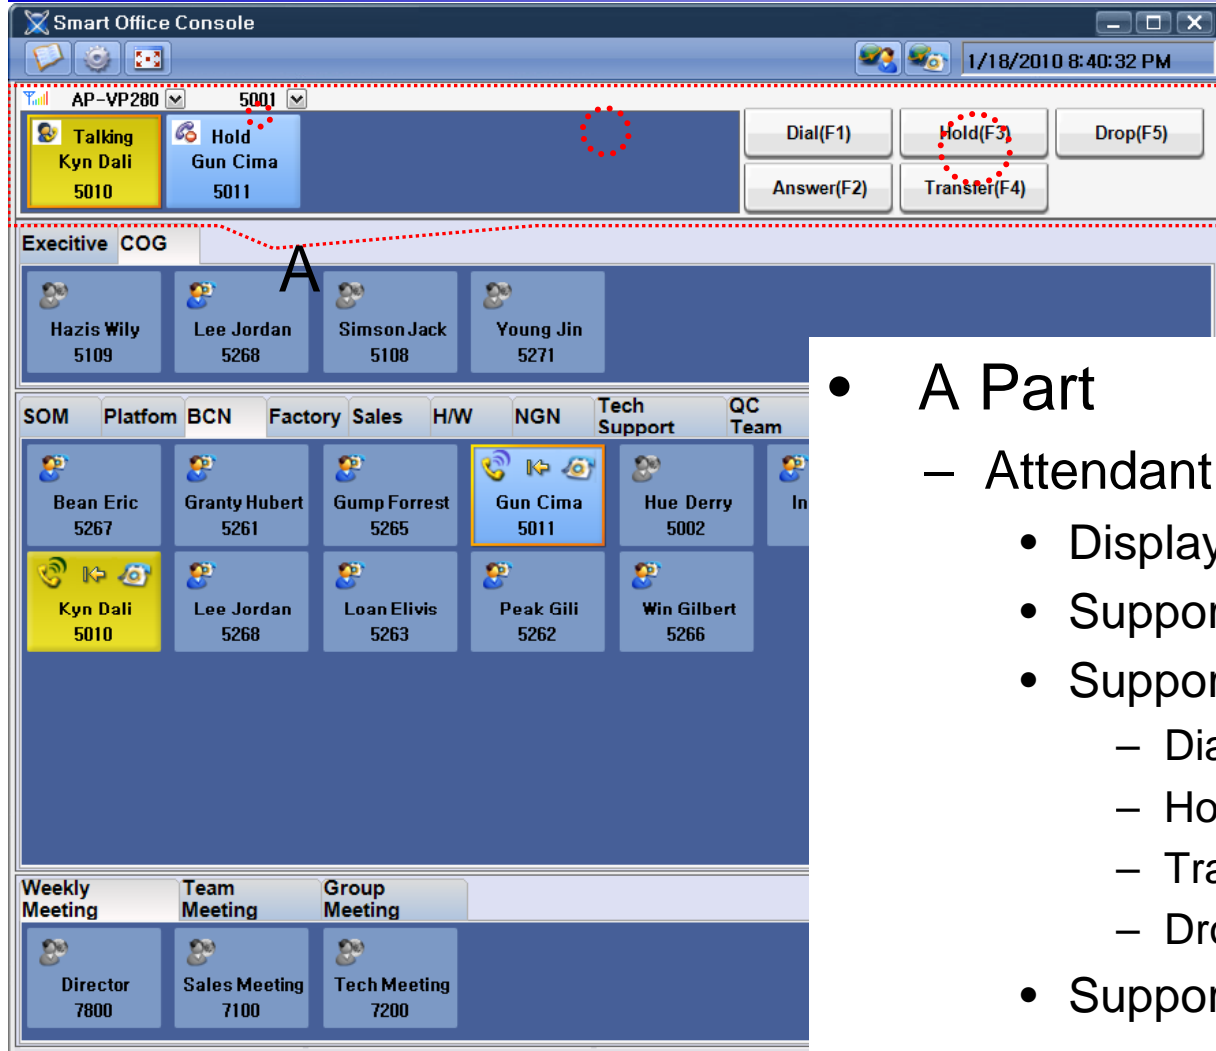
Smart Office Console

1/18/2010 8:40:32 PM

AP-VP280 5001

Talking Kyn Dali 5010

Hold Gun Cima 5011

Dial(F1)

Hold(F3)

Drop(F5)

Answer(F2)

Transfer(F4)

Execitive COG

A

Hazis Wily 5109

Lee Jordan 5268

Simson Jack 5108

Young Jin 5271

SOM Platfom BCN Factory Sales H/W NGN Tech Support QC Team

Bean Eric 5267

Granty Hubert 5261

Gump Forrest 5265

Gun Cima 5011

Hue Derry 5002

In

Kyn Dali 5010

Lee Jordan 5268

Loan Elivis 5263

Peak Gili 5262

Win Gilbert 5266

Weekly Meeting

Team Meeting

Group Meeting

Director 7800

Sales Meeting 7100

Tech Meeting 7200

• A Part
– Attendant
• Display
• Suppor
• Suppor
– Dia
– Ho
– Tra
– Dro
• Suppor